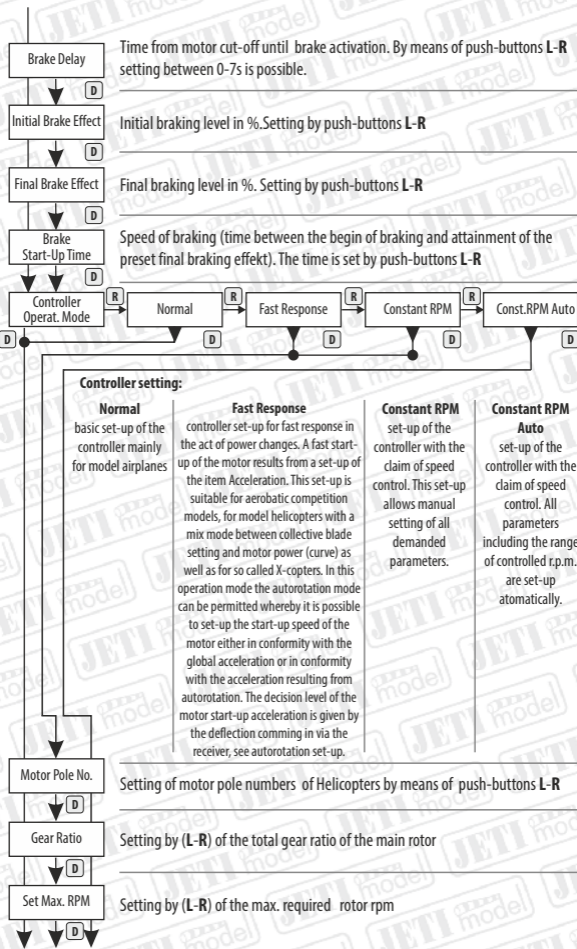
Brake Delay
D
Time from motor cut-off until brake activation. By means of push-buttons L-R setting between 0-7s is possible.

Initial Brake Effect
D
Initial braking level in %.Setting by push-buttons L-R

Final Brake Effect
D
Final braking level in %. Setting by push-buttons L-R

Brake Start-Up Time
D
Speed of braking (time between the begin of braking and attainment of the preset final braking effekt). The time is set by push-buttons L-R

Controller Operat. Mode
R
Normal
R
Fast Response
R
Constant RPM
R
Const.RPM Auto
D
D
D
D
D

Controller setting:

Normal
basic set-up of the controller mainly for model airplanes

Fast Response
controller set-up for fast response in the act of power changes. A fast start-up of the motor results from a set-up of the item Acceleration. This set-up is suitable for aerobatic competition models, for model helicopters with a mix mode between collective blade setting and motor power (curve) as well as for so called X-copters. In this operation mode the autorotation mode can be permitted whereby it is possible to set-up the start-up speed of the motor either in conformity with the global acceleration or in conformity with the acceleration resulting from autorotation. The decision level of the motor start-up acceleration is given by the deflection comming in via the receiver, see autorotation set-up.

Constant RPM
set-up of the controller with the claim of speed control. This set-up allows manual setting of all demanded parameters.

Constant RPM Auto
set-up of the controller with the claim of speed control. All parameters including the range of controlled r.p.m. are set-up atomatically.

Motor Pole No.
D
Setting of motor pole numbers of Helicopters by means of push-buttons L-R

Gear Ratio
D
Setting by (L-R) of the total gear ratio of the main rotor

Set Max. RPM
D
Setting by (L-R) of the max. required rotor rpm